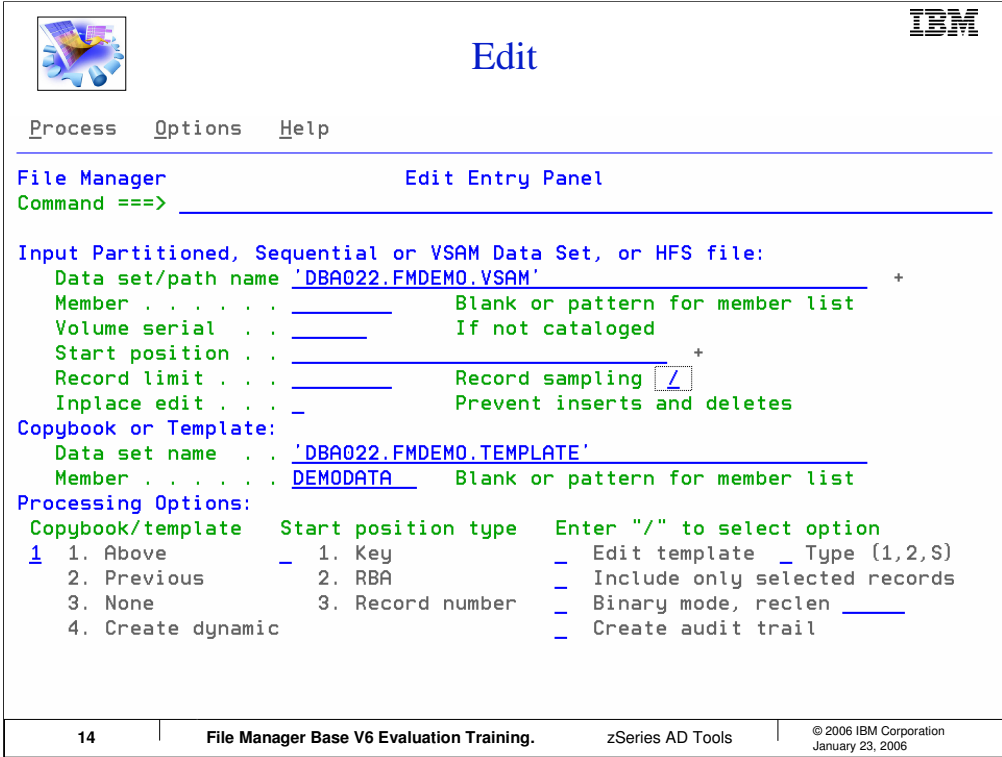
IBM

Edit

Process Options Help

File Manager Edit Entry Panel
Command ===>

Input Partitioned, Sequential or VSAM Data Set, or HFS file:
Data set/path name 'DBA022.FMDEMO.VSAM' +
Member . . . . . . Blank or pattern for member list
Volume serial . . If not cataloged
Start position . . +
Record limit . . . Record sampling /
Inplace edit . . . _ Prevent inserts and deletes
Copybook or Template:
Data set name . . 'DBA022.FMDEMO.TEMPLATE'
Member . . . . . . DEMODATA Blank or pattern for member list
Processing Options:
Copybook/template Start position type Enter "/" to select option
1 1. Above _ 1. Key _ Edit template _ Type (1,2,S)
2. Previous 2. RBA _ Include only selected records
3. None 3. Record number _ Binary mode, reclen
4. Create dynamic _ Create audit trail

14 File Manager Base V6 Evaluation Training. zSeries AD Tools © 2006 IBM Corporation January 23, 2006